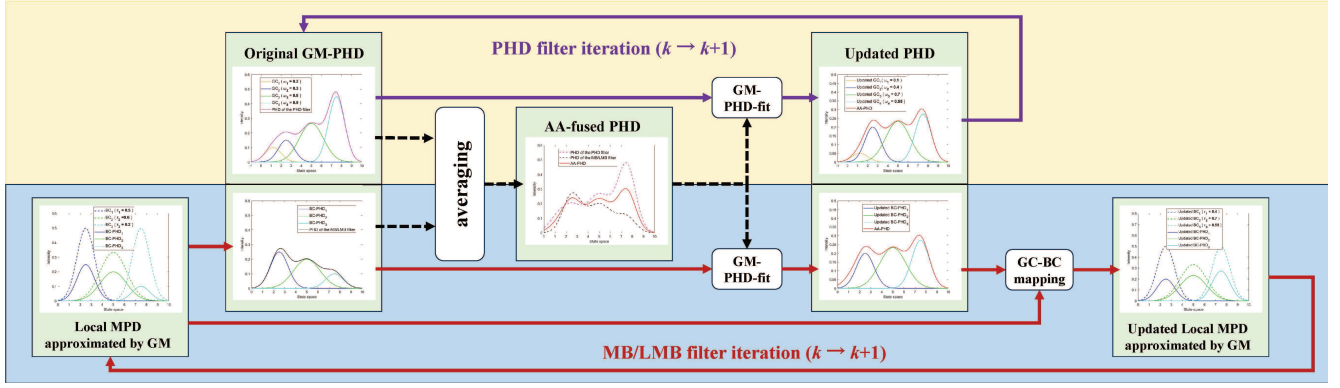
PHD filter iteration ($k \rightarrow k+1$)

Original GM-PHD

$GC_1$ ( $\omega_1$ = 0.2 )
$GC_2$ ( $\omega_2$ = 0.3 )
$GC_3$ ( $\omega_3$ = 0.6 )
$GC_4$ ( $\omega_4$ = 0.8 )
PHD of the PHD filter

Intensity

State space

averaging

AA-fused PHD

PHD of the PHD filter
PHD of the MB/LMB filter
AA-PHD

GM-PHD-fit

Updated PHD

Updated $GC_1$ ( $\omega_1$ = 0.5 )
Updated $GC_2$ ( $\omega_2$ = 0.4 )
Updated $GC_3$ ( $\omega_3$ = 0.7 )
Updated $GC_4$ ( $\omega_4$ = 0.86 )
AA-PHD

$GC_1$ ( $r_1$ = 0.5 )
$GC_2$ ( $r_2$ = 0.6 )
$GC_3$ ( $r_3$ = 0.2 )
$BC$-$PHD_1$
$BC$-$PHD_2$
$BC$-$PHD_3$

Local MPD approximated by GM

$BC$-$PHD_1$
$BC$-$PHD_2$
$BC$-$PHD_3$
PHD of the MB/LMB filter

GM-PHD-fit

Updated $BC$-$PHD_1$
Updated $BC$-$PHD_2$
Updated $BC$-$PHD_3$
AA-PHD

GC-BC mapping

Updated $GC_1$ ( $r_1$ = 0.6 )
Updated $GC_2$ ( $r_2$ = 0.7 )
Updated $GC_3$ ( $r_3$ = 0.55 )
Updated $BC$-$PHD_1$
Updated $BC$-$PHD_2$
Updated $BC$-$PHD_3$

Updated Local MPD approximated by GM

MB/LMB filter iteration ($k \rightarrow k+1$)